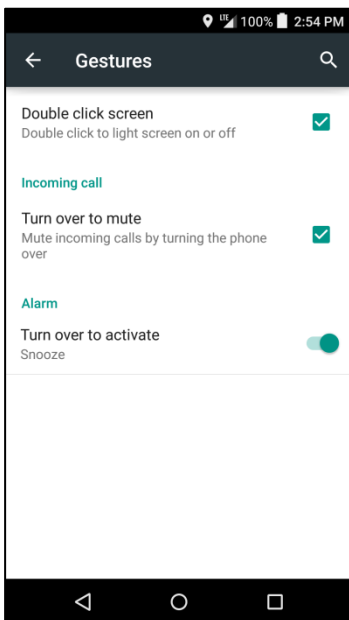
LTE 100% 2:54 PM

Gestures

Double click screen
Double click to light screen on or off

Incoming call

Turn over to mute
Mute incoming calls by turning the phone over

Alarm

Turn over to activate
Snooze